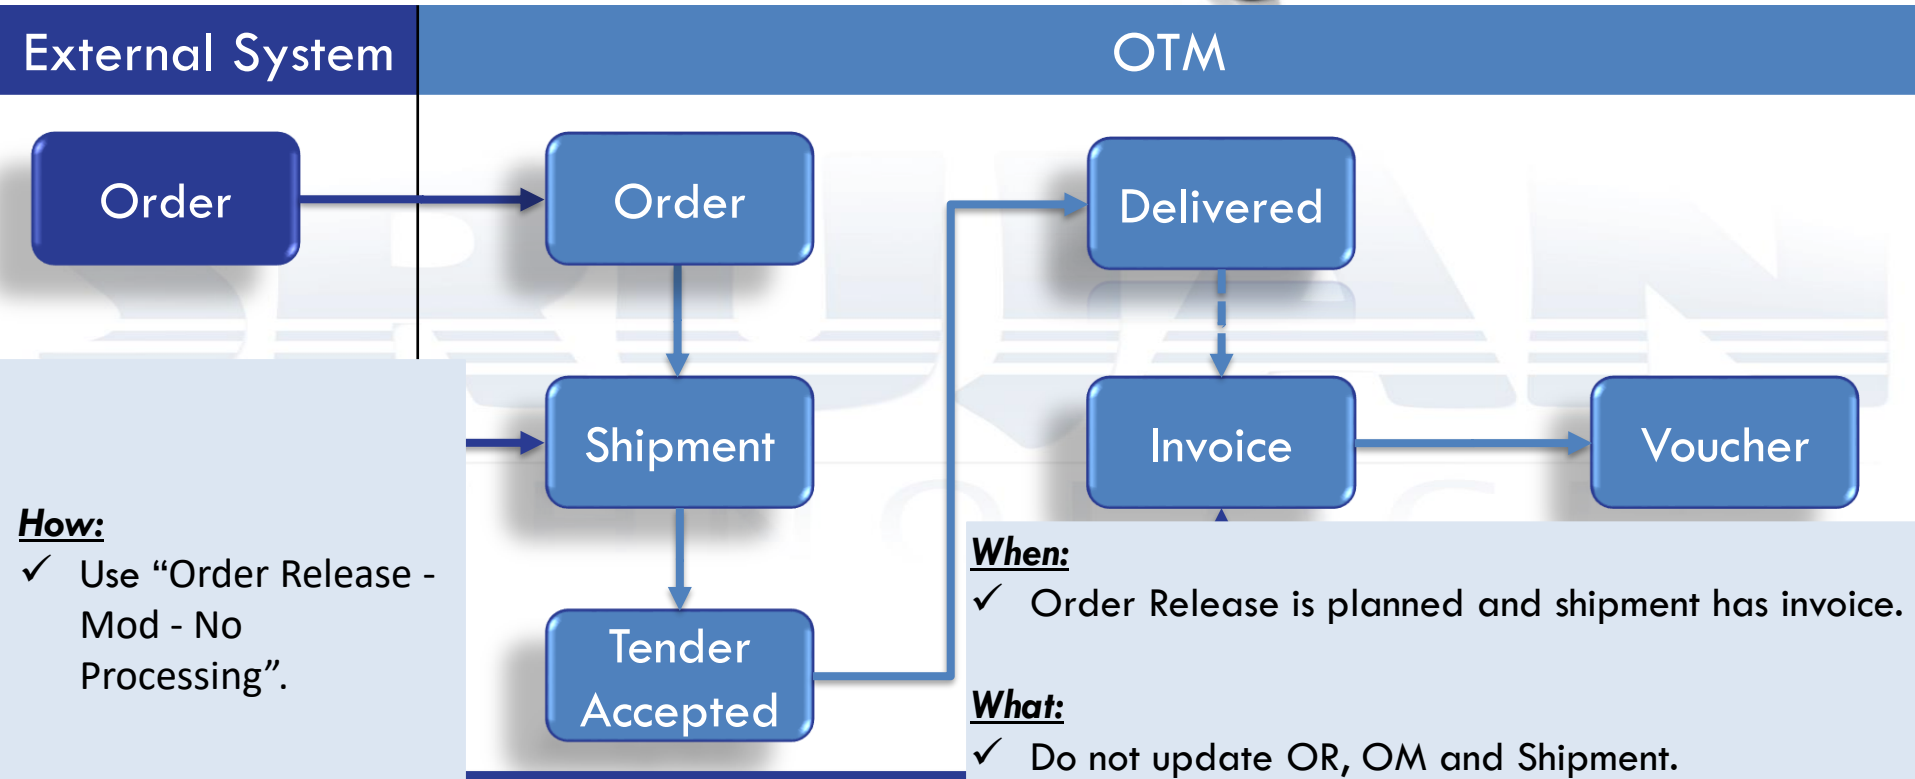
External System

OTM

Order

Order

Delivered

Shipment

Invoice

Voucher

Tender Accepted

How:
✓ Use “Order Release - Mod - No Processing”.

When:
✓ Order Release is planned and shipment has invoice.

What:
✓ Do not update OR, OM and Shipment.